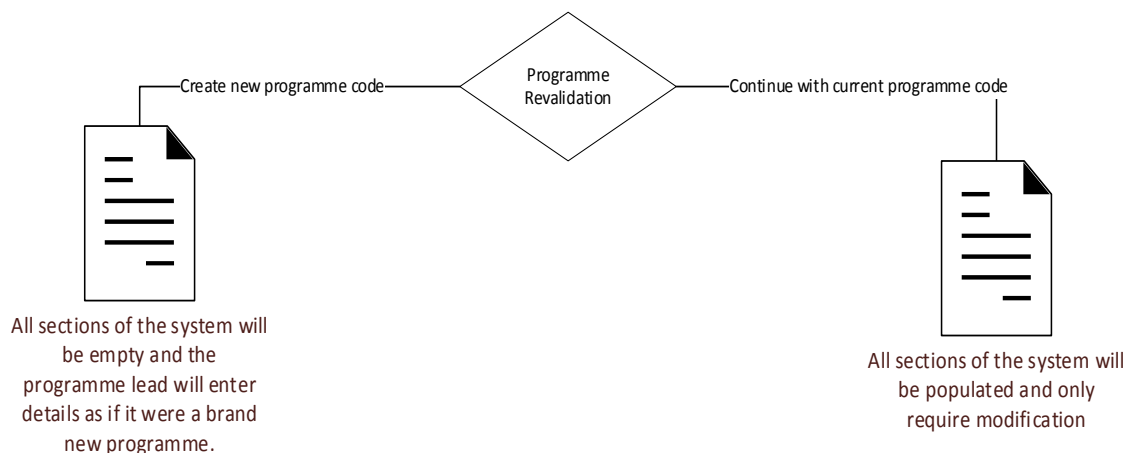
Programme Revalidation

Create new programme code

Continue with current programme code

All sections of the system will be empty and the programme lead will enter details as if it were a brand new programme.

All sections of the system will be populated and only require modification